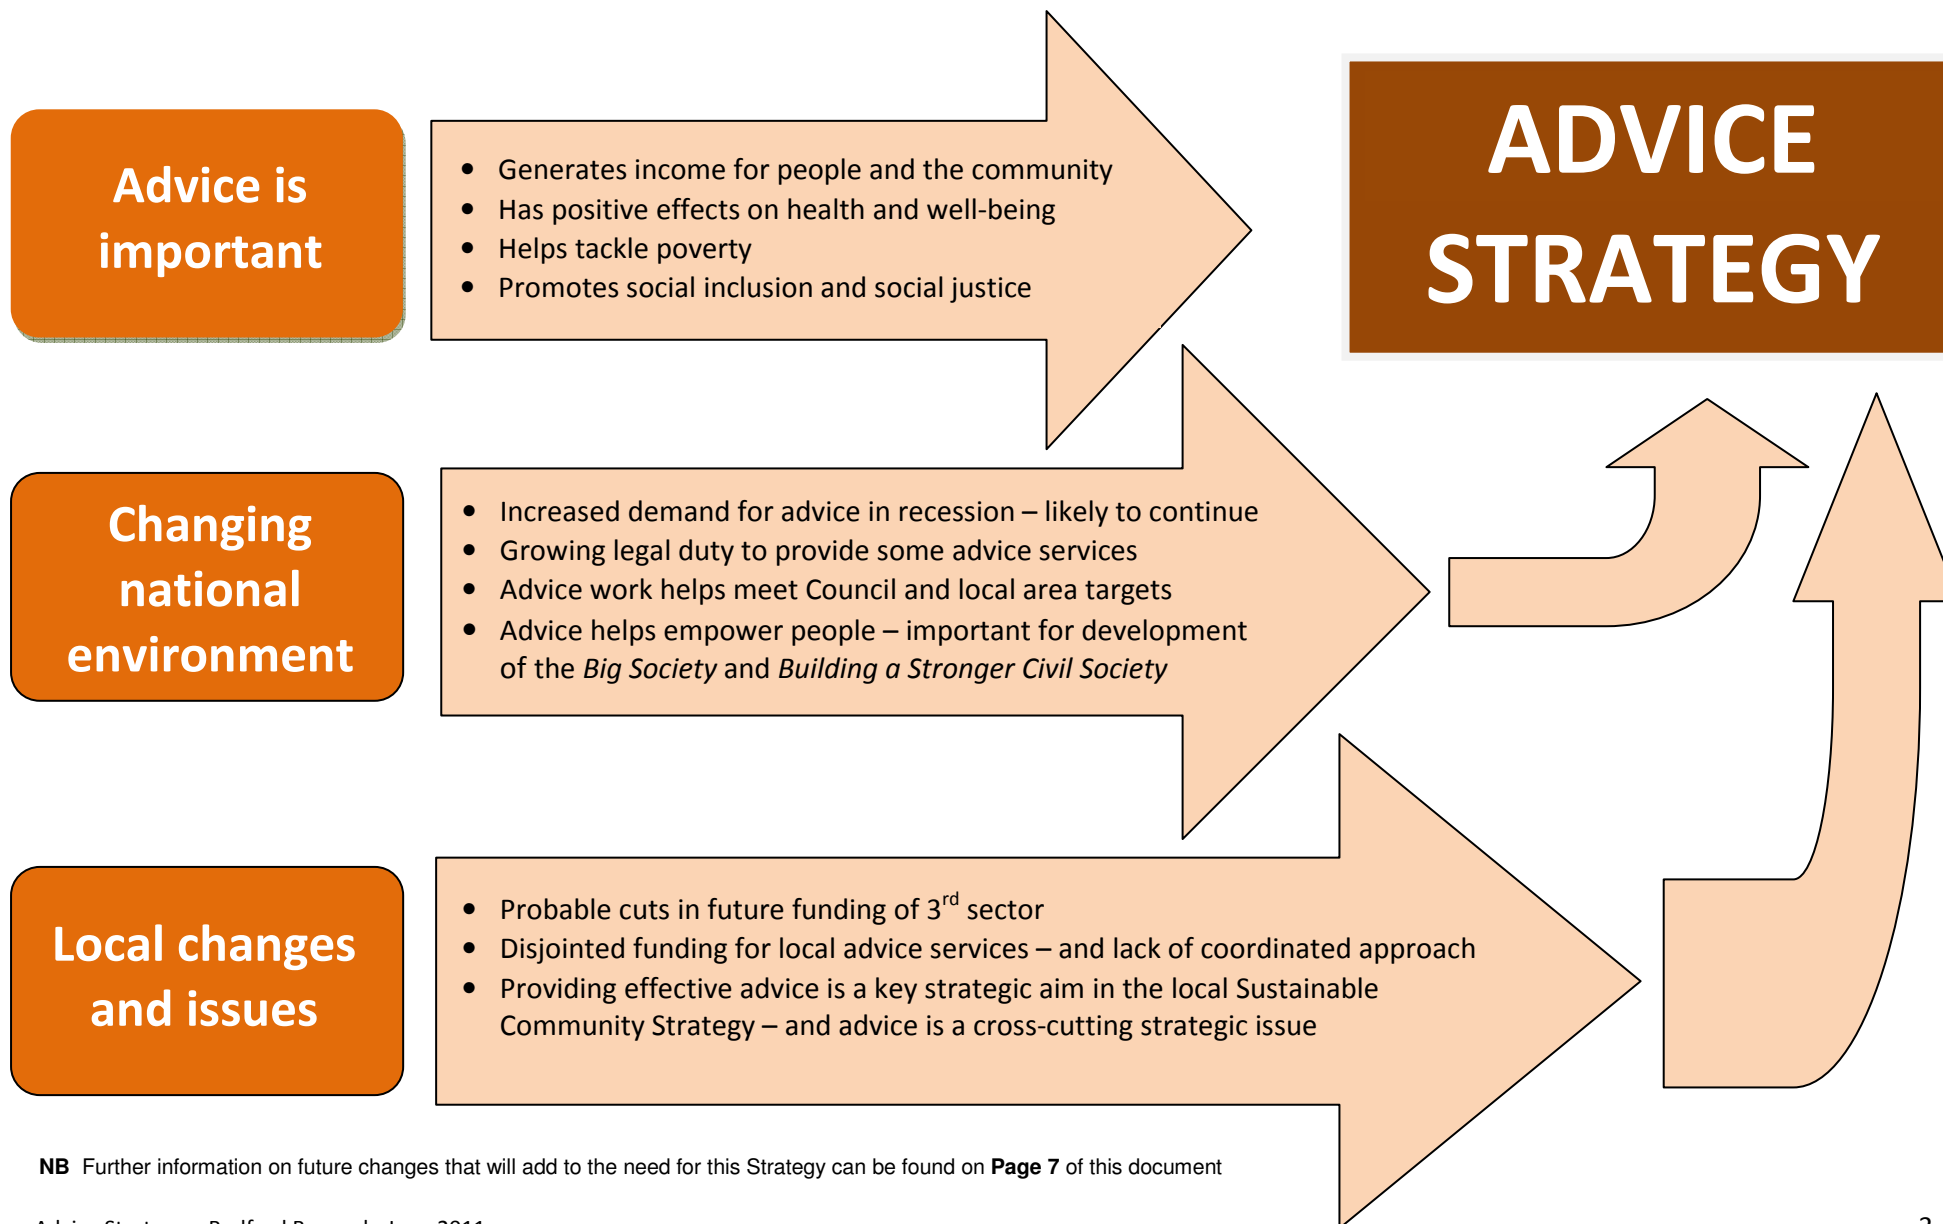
Advice is important

- Generates income for people and the community
- Has positive effects on health and well-being
- Helps tackle poverty
- Promotes social inclusion and social justice

ADVICE STRATEGY

Changing national environment

- Increased demand for advice in recession – likely to continue
- Growing legal duty to provide some advice services
- Advice work helps meet Council and local area targets
- Advice helps empower people – important for development of the *Big Society* and *Building a Stronger Civil Society*

Local changes and issues

- Probable cuts in future funding of 3$^{rd}$ sector
- Disjointed funding for local advice services – and lack of coordinated approach
- Providing effective advice is a key strategic aim in the local Sustainable Community Strategy – and advice is a cross-cutting strategic issue

**NB** Further information on future changes that will add to the need for this Strategy can be found on **Page 7** of this document

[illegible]